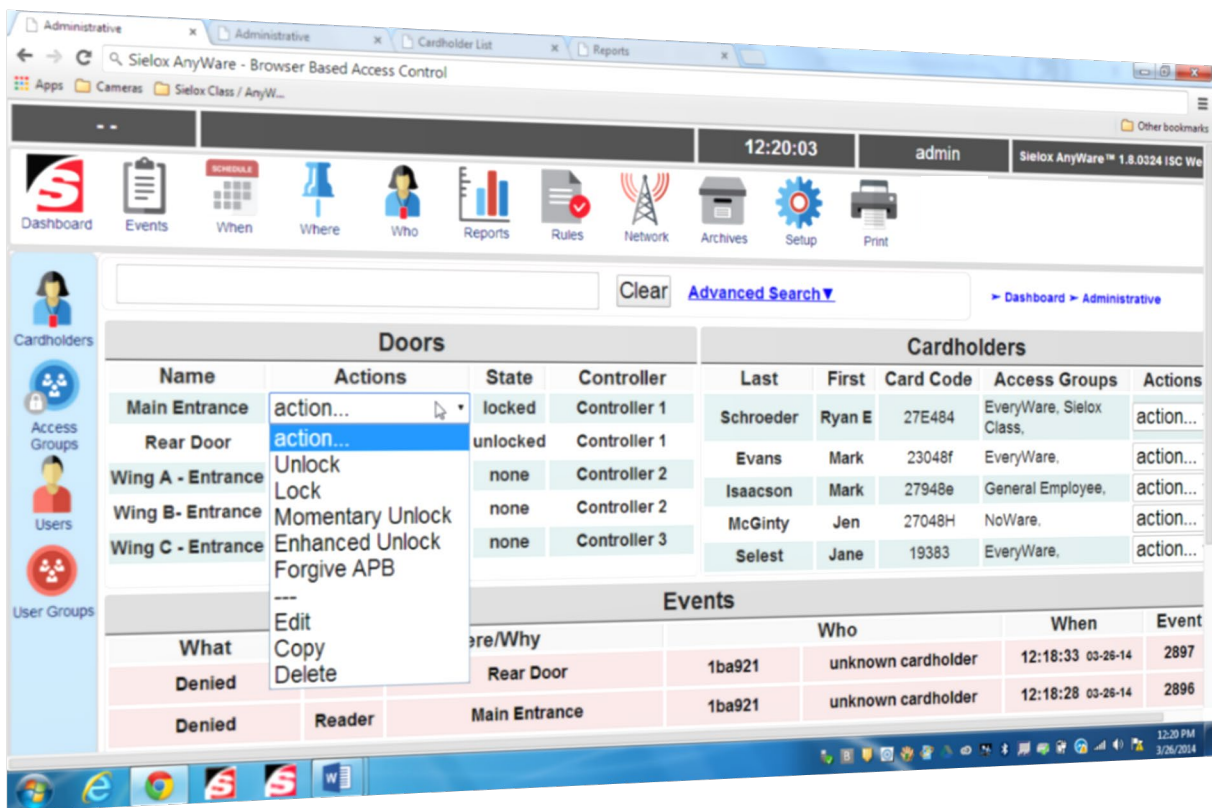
Administrative × Administrative × Cardholder List × Reports ×

Sielox AnyWare - Browser Based Access Control

Apps Cameras Sielox Class / AnyW...

Other bookmarks

- -

12:20:03

admin

Sielox AnyWare™ 1.8.0324 ISC We

Dashboard Events SCHEDULE When Where Who Reports Rules Network Archives Setup Print

Cardholders

Access Groups

Users

User Groups

Clear Advanced Search▼

➤ Dashboard ➤ Administrative

Doors

| Name | Actions | State | Controller |
|---|---|---|---|
| Main Entrance | action... | locked | Controller 1 |
| Rear Door | | unlocked | Controller 1 |
| Wing A - Entrance | | none | Controller 2 |
| Wing B- Entrance | | none | Controller 2 |
| Wing C - Entrance | | none | Controller 3 |

action...
Unlock
Lock
Momentary Unlock
Enhanced Unlock
Forgive APB
---
Edit
Copy
Delete

Cardholders

| Last | First | Card Code | Access Groups | Actions |
|---|---|---|---|---|
| Schroeder | Ryan E | 27E484 | EveryWare, Sielox Class, | action... |
| Evans | Mark | 23048f | EveryWare, | action... |
| Isaacson | Mark | 27948e | General Employee, | action... |
| McGinty | Jen | 27048H | NoWare, | action... |
| Selest | Jane | 19383 | EveryWare, | action... |

Events

| What | | ere/Why | Who | | When | Event |
|---|---|---|---|---|---|---|
| Denied | | Rear Door | 1ba921 | unknown cardholder | 12:18:33 03-26-14 | 2897 |
| Denied | Reader | Main Entrance | 1ba921 | unknown cardholder | 12:18:28 03-26-14 | 2896 |

12:20 PM 3/26/2014